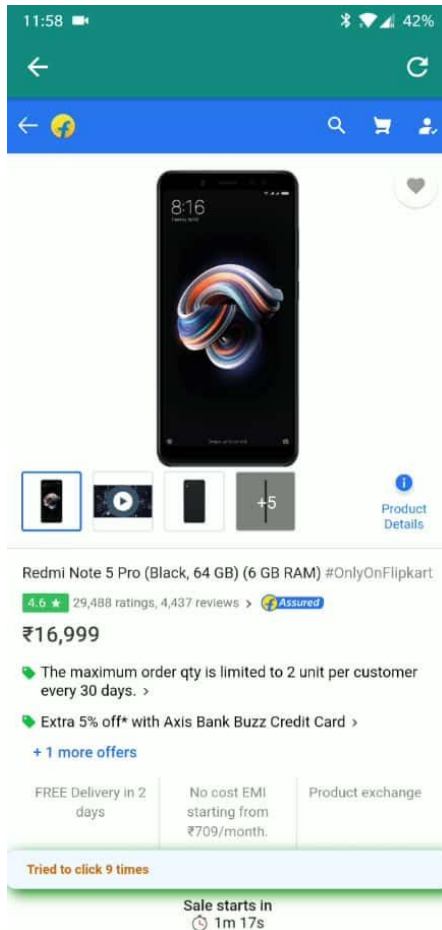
11:58

42%

8:16

+5

Product Details

Redmi Note 5 Pro (Black, 64 GB) (6 GB RAM) #OnlyOnFlipkart

4.6 ★ 29,488 ratings, 4,437 reviews > Assured

₹16,999

The maximum order qty is limited to 2 unit per customer every 30 days. >

Extra 5% off* with Axis Bank Buzz Credit Card >

+ 1 more offers

| FREE Delivery in 2 days | No cost EMI starting from ₹709/month. | Product exchange |
|---|---|---|

Tried to click 9 times

Sale starts in
1m 17s